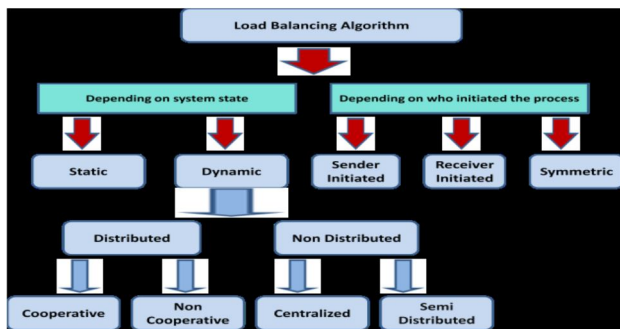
Load Balancing Algorithm

Depending on system state

Depending on who initiated the process

Static

Dynamic

Sender Initiated

Receiver Initiated

Symmetric

Distributed

Non Distributed

Cooperative

Non Cooperative

Centralized

Semi Distributed